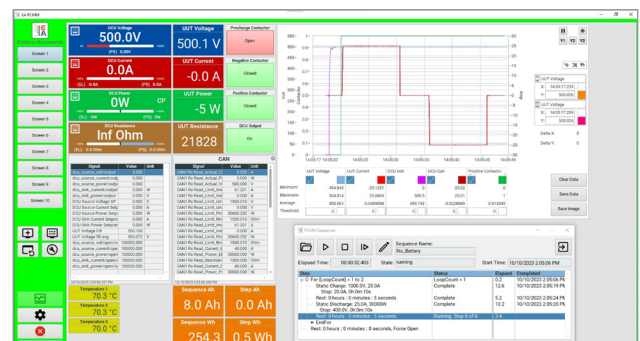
EA PCMM

Screen 1
Screen 2
Screen 3
Screen 4
Screen 5
Screen 6
Screen 7
Screen 8
Screen 9
Screen 10

DCU Voltage
500.0V
(PS) 0.00V

DCU Current
0.0A
(S) -0.0A (PS) 0.00A

DCU Power
0W CP
(S) 0W (PS) 0W

DCU Resistance
Inf Ohm
(S) -0.0 Ohm (PS) 0.0 Ohm

UUT Voltage
500.1 V

UUT Current
-0.0 A

UUT Power
-5 W

UUT Resistance
21828

Precharge Contactor
Open

Negative Contactor
Closed

Positive Contactor
Closed

DCU Output
On

| Signal | Value | Unit |
|---|---|---|
| dcu_source_refreshed | 0 | |
| dcu_source_current_out | 0 | A |
| dcu_source_power_out | 0 | W |
| dcu_sink_current_out | 0 | A |
| dcu_sink_power_out | 0 | W |
| DCU Source Voltage Setp | 500 | V |
| DCU Source Current Setp | 0 | A |
| DCU Source Power Setp | 0 | W |
| DCU Sink Current Setpo | 0 | A |
| DCU Sink Power Setpoin | 0 | W |
| UUT Voltage Filt | 500.103 | V |
| UUT Voltage Filt avg | 500.075 | V |
| dcu_source_voltagemax | 100000.000 | V |
| dcu_source_currentmax | 100000.000 | A |
| dcu_source_powermax | 100000.000 | W |
| dcu_source_powerlimit | 100000.000 | W |
| dcu_sink_powerlimit | 100000.000 | W |

CAN

| Signal | Value | Unit |
|---|---|---|
| CAN1 Rx Read_Actual_Vo | 0.000 | V |
| CAN1 Rx Read_Actual_Cu | 0.000 | A |
| CAN1 Rx Read_Actual_Po | 500.000 | V |
| CAN1 Rx Read_Limit_Vo | 61.201 | A |
| CAN1 Rx Read_Limit_Cu | 0.000 | W |
| CAN1 Rx Read_Limit_Po | 1530.015 | V |
| CAN1 Rx Read_Limit_Inv | 1530.015 | V |
| CAN1 Rx Read_Limit_Inv | 61.201 | A |
| CAN1 Rx Read_Limit_Pow | 30600.250 | W |
| CAN1 Rx Read_Limit_Res | 1530.015 | Ohm |
| CAN1 Rx Read_Limit_Inv | 61.201 | A |
| CAN1 Rx Read_Limit_Inv | 30600.250 | W |
| CAN1 Rx Read_Limit_Res | 1530.015 | Ohm |
| CAN1 Rx Read_Current_V | 45.000 | A |
| CAN1 Rx Read_Power_Ch | 50000.000 | W |
| CAN1 Rx Read_Current_R | 1000.000 | Ohm |
| CAN1 Rx Read_Current_V | 45.000 | A |
| CAN1 Rx Read_Power_Ch | 50000.000 | W |

Temperature 1
70.3 °C

Temperature 2
70.3 °C

Temperature 3
70.0 °C

Sequence Ah
8.0 Ah

Step Ah
0.0 Ah

Sequence Wh
254.3

Step Wh
0.5 Wh

UUT Voltage
UUT Current
DCU Volt
DCU Curr
Positive Contactor

Minimum: 494.843 -25.1201 0 -25.02 0
Maximum: 504.814 25.0860 500.5 25.01 1
Average: 500.061 -0.0495886 489.154 -0.0328889 0.913849
Threshold: 0 0 0 0 0

Clear Data
Save Data
Save Image

UUT Voltage
14:05:17.224
UUT Voltage
14:05:17.224
Delta X:
Delta Y:

PCMM Sequencer
Sequence Name: No_Battery
Elapsed Time: 00:00:32.403
State: running
Start Time: 10/10/2023 2:05:06 PM

| Step | Status | Elapsed | Completed |
|---|---|---|---|
| For [LoopCount] = 1 to 2 | LoopCount = 1 | 0.2 | 10/10/2023 2:05:06 PM |
| Static Charge: 1000.0V, 25.0A Step: 25.0A, 0h:0m:10s | Complete | 12.6 | 10/10/2023 2:05:19 PM |
| Rest: 0 hours : 0 minutes : 5 seconds | Complete | 5.2 | 10/10/2023 2:05:24 PM |
| Static Discharge: 25.0A, 30000W Step: 400.0V, 0h:0m:10s | Complete | 10.2 | 10/10/2023 2:05:34 PM |
| Rest: 0 hours : 0 minutes : 5 seconds | Running: Step 6 of 6 | 2.4 | |
| EndFor | | | |
| Rest: 0 hours : 0 minutes : 0 seconds, Force Open | | | |